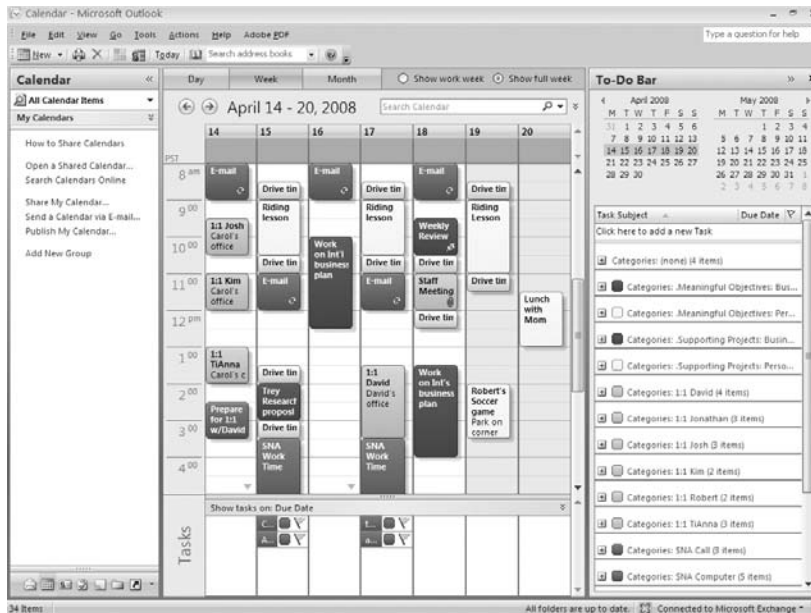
Calendar - Microsoft Outlook

File Edit View Go Tools Actions Help Adobe PDF

Type a question for help

New Today Search address books

Calendar

All Calendar Items

My Calendars

How to Share Calendars

Open a Shared Calendar...

Search Calendars Online

Share My Calendar...

Send a Calendar via E-mail...

Publish My Calendar...

Add New Group

Day Week Month

Show work week Show full week

April 14 - 20, 2008

Search Calendar

| | 14 | 15 | 16 | 17 | 18 | 19 | 20 |
|---|---|---|---|---|---|---|---|
| PST | | | | | | | |
| 8 am | E-mail | Drive tin | E-mail | Drive tin | E-mail | Drive tin | |
| 9 00 | | Riding lesson | | Riding lesson | Weekly Review | Riding Lesson | |
| 10 00 | 1:1 Josh Carol's office | Drive tin | Work on Int'l business plan | Drive tin | Drive tin | | |
| 11 00 | 1:1 Kim Carol's office | E-mail | | E-mail | Staff Meeting | Drive tin | Lunch with Mom |
| 12 pm | | | | | Drive tin | | |
| 1 00 | 1:1 TiAnna Carol's c | Drive tin | | 1:1 David David's office | Work on Int'l business plan | | |
| 2 00 | Prepare for 1:1 w/David | Trey Research proposal | | | | Robert's Soccer game Park on corner | |
| 3 00 | | Drive tin | | | | | |
| 4 00 | | SNA Work Time | | SNA Work Time | | | |

Show tasks on: Due Date

Tasks

C... A... t... a...

To-Do Bar

April 2008
M T W T F S S
31 1 2 3 4 5 6
7 8 9 10 11 12 13
14 15 16 17 18 19 20
21 22 23 24 25 26 27
28 29 30

May 2008
M T W T F S S
1 2 3 4
5 6 7 8 9 10 11
12 13 14 15 16 17 18
19 20 21 22 23 24 25
26 27 28 29 30 31 1
2 3 4 5 6 7 8

Task Subject Due Date

Click here to add a new Task

Categories: (none) (4 items)

Categories: .Meaningful Objectives: Bus...

Categories: .Meaningful Objectives: Per...

Categories: .Supporting Projects: Busin...

Categories: .Supporting Projects: Perso...

Categories: 1:1 David (4 items)

Categories: 1:1 Jonathan (3 items)

Categories: 1:1 Josh (3 items)

Categories: 1:1 Kim (2 items)

Categories: 1:1 Robert (2 items)

Categories: 1:1 TiAnna (3 items)

Categories: SNA Call (3 items)

Categories: SNA Computer (5 items)

34 Items

All folders are up to date. Connected to Microsoft Exchange